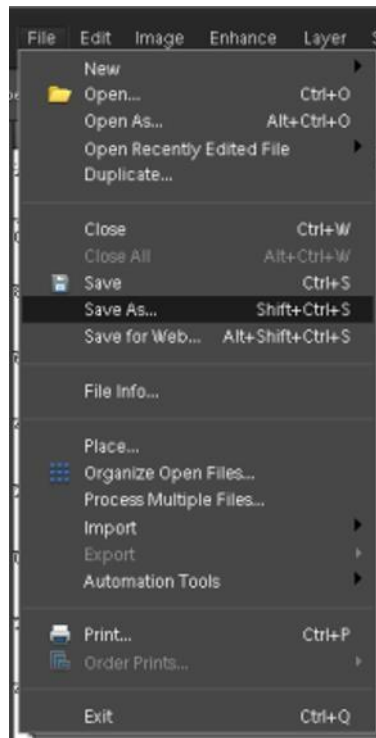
File Edit Image Enhance Layer

New
Open... Ctrl+O
Open As... Alt+Ctrl+O
Open Recently Edited File
Duplicate...

Close Ctrl+W
Close All Alt+Ctrl+W
Save Ctrl+S
Save As... Shift+Ctrl+S
Save for Web... Alt+Shift+Ctrl+S

File Info...

Place...
Organize Open Files...
Process Multiple Files...
Import
Export
Automation Tools

Print... Ctrl+P
Order Prints...

Exit Ctrl+Q